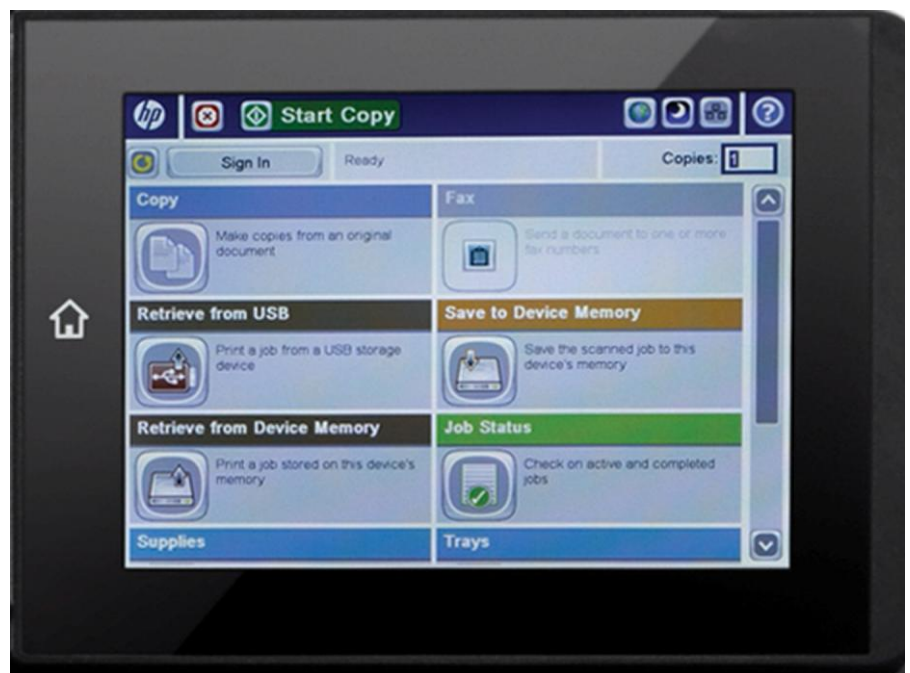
hp
Start Copy
?
Sign In
Ready
Copies: 1

Copy
Make copies from an original document

Fax
Send a document to one or more fax numbers

Retrieve from USB
Print a job from a USB storage device

Save to Device Memory
Save the scanned job to this device's memory

Retrieve from Device Memory
Print a job stored on this device's memory

Job Status
Check on active and completed jobs

Supplies

Trays